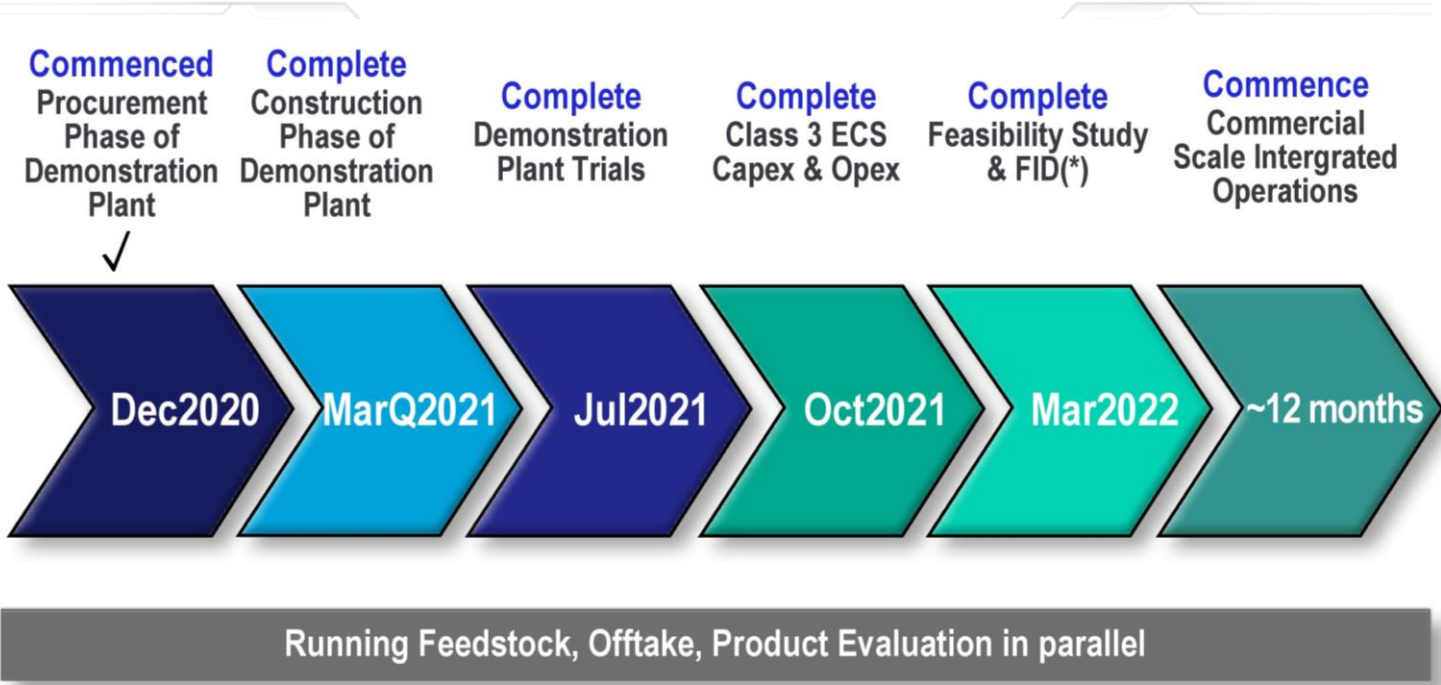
Commenced
Procurement Phase of Demonstration Plant
✓

Complete
Construction Phase of Demonstration Plant

Complete
Demonstration Plant Trials

Complete
Class 3 ECS Capex & Opex

Complete
Feasibility Study & FID(*)

Commence
Commercial Scale Intergrated Operations

Dec2020

MarQ2021

Jul2021

Oct2021

Mar2022

~12 months

Running Feedstock, Offtake, Product Evaluation in parallel